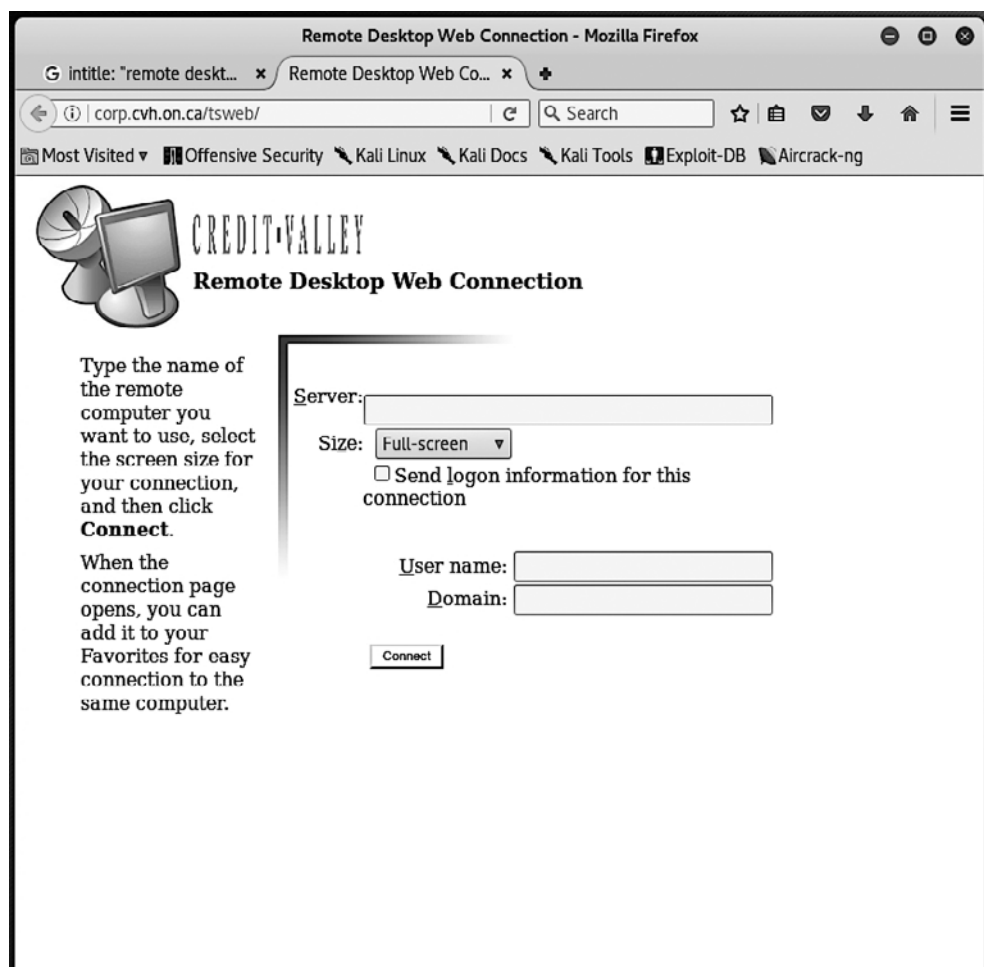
Remote Desktop Web Connection - Mozilla Firefox

G intitle: "remote deskt... ×
Remote Desktop Web Co... ×
+

corp.cvh.on.ca/tsweb/
Search

Most Visited ▾ Offensive Security Kali Linux Kali Docs Kali Tools Exploit-DB Aircrack-ng

CREDIT VALLEY
Remote Desktop Web Connection

Type the name of the remote computer you want to use, select the screen size for your connection, and then click **Connect**.

When the connection page opens, you can add it to your Favorites for easy connection to the same computer.

Server:
Size: Full-screen ▾
Send logon information for this connection

User name:
Domain:

Connect